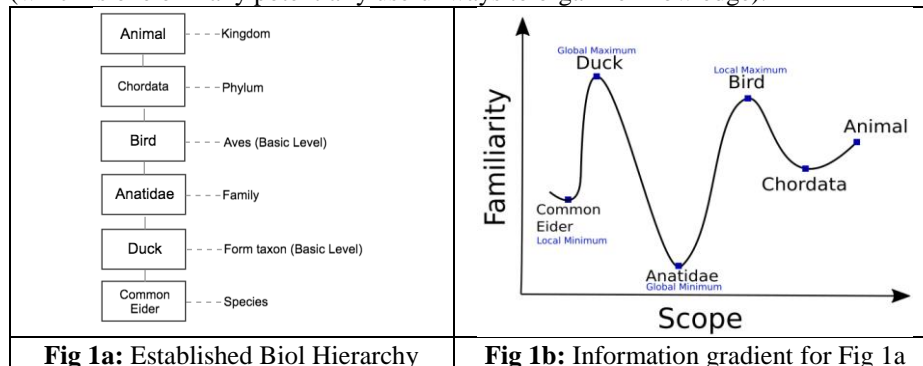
Animal - - - Kingdom

Chordata - - - Phylum

Bird - - - Aves (Basic Level)

Anatidae - - - Family

Duck - - - Form taxon (Basic Level)

Common Eider - - - Species

Global Maximum
Duck

Local Maximum
Bird

Animal

Chordata

Familiarity

Common Eider
Local Minimum

Anatidae
Global Minimum

Scope

| **Fig 1a:** Established Biol Hierarchy | **Fig 1b:** Information gradient for Fig 1a |